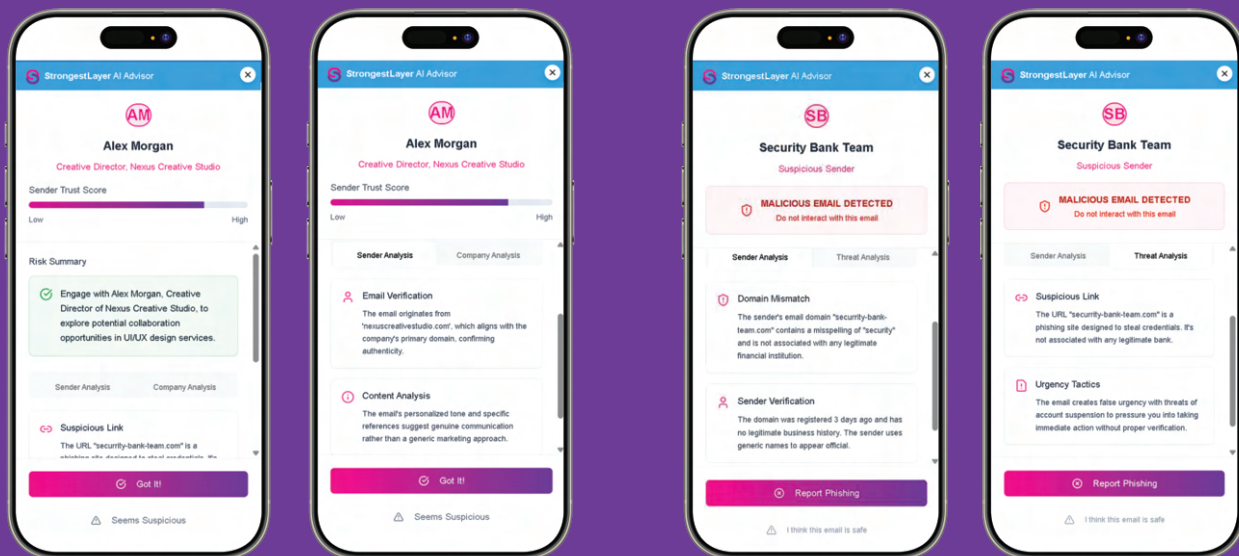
StrongestLayer AI Advisor

AM

Alex Morgan

Creative Director, Nexus Creative Studio

Sender Trust Score

Low High

Risk Summary

Engage with Alex Morgan, Creative Director of Nexus Creative Studio, to explore potential collaboration opportunities in UI/UX design services.

Sender Analysis Company Analysis

Suspicious Link

The URL "security-bank-team.com" is a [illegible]

Got It!

Seems Suspicious

StrongestLayer AI Advisor

AM

Alex Morgan

Creative Director, Nexus Creative Studio

Sender Trust Score

Low High

Sender Analysis Company Analysis

Email Verification

The email originates from 'nexuscreativestudio.com', which aligns with the company's primary domain, confirming authenticity.

Content Analysis

The email's personalized tone and specific references suggest genuine communication rather than a generic marketing approach.

Got It!

Seems Suspicious

StrongestLayer AI Advisor

SB

Security Bank Team

Suspicious Sender

MALICIOUS EMAIL DETECTED
Do not interact with this email

Sender Analysis Threat Analysis

Domain Mismatch

The sender's email domain "security-bank-team.com" contains a misspelling of "security" and is not associated with any legitimate financial institution.

Sender Verification

The domain was registered 3 days ago and has no legitimate business history. The sender uses generic names to appear official.

Report Phishing

I think this email is safe

StrongestLayer AI Advisor

SB

Security Bank Team

Suspicious Sender

MALICIOUS EMAIL DETECTED
Do not interact with this email

Sender Analysis Threat Analysis

Suspicious Link

The URL "security-bank-team.com" is a phishing site designed to steal credentials. It's not associated with any legitimate bank.

Urgency Tactics

The email creates false urgency with threats of account suspension to pressure you into taking immediate action without proper verification.

Report Phishing

I think this email is safe